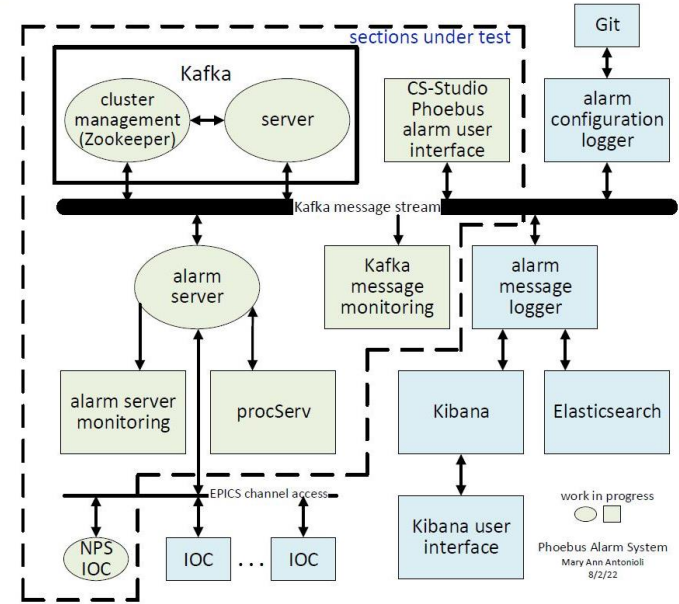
sections under test

Git

Kafka

cluster management (Zookeeper)

server

CS-Studio Phoebus alarm user interface

alarm configuration logger

Kafka message stream

alarm server

Kafka message monitoring

alarm message logger

alarm server monitoring

procServ

Kibana

Elasticsearch

EPICS channel access

work in progress

NPS IOC

IOC

. . .

IOC

Kibana user interface

Phoebus Alarm System
Mary Ann Antonioli
8/2/22